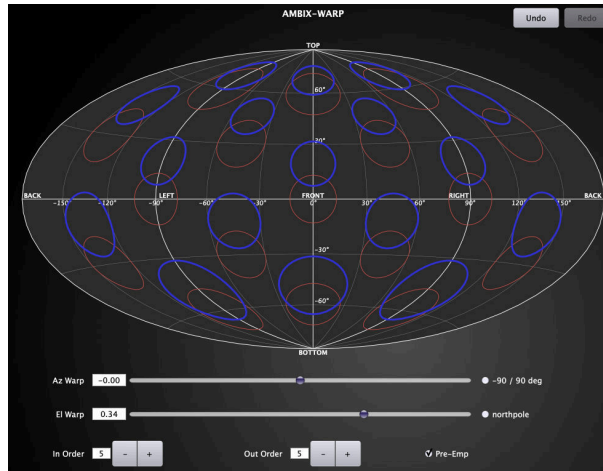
AMBIX-WARP

Undo Redo

TOP

60°

30°

BACK -150° -120° LEFT -90° -60° -30° FRONT 0° 30° 60° RIGHT 90° 120° 150° BACK

-30°

-60°

BOTTOM

Az Warp -0.00 -90 / 90 deg

El Warp 0.34 northpole

In Order 5 - + Out Order 5 - + Pre-Emp